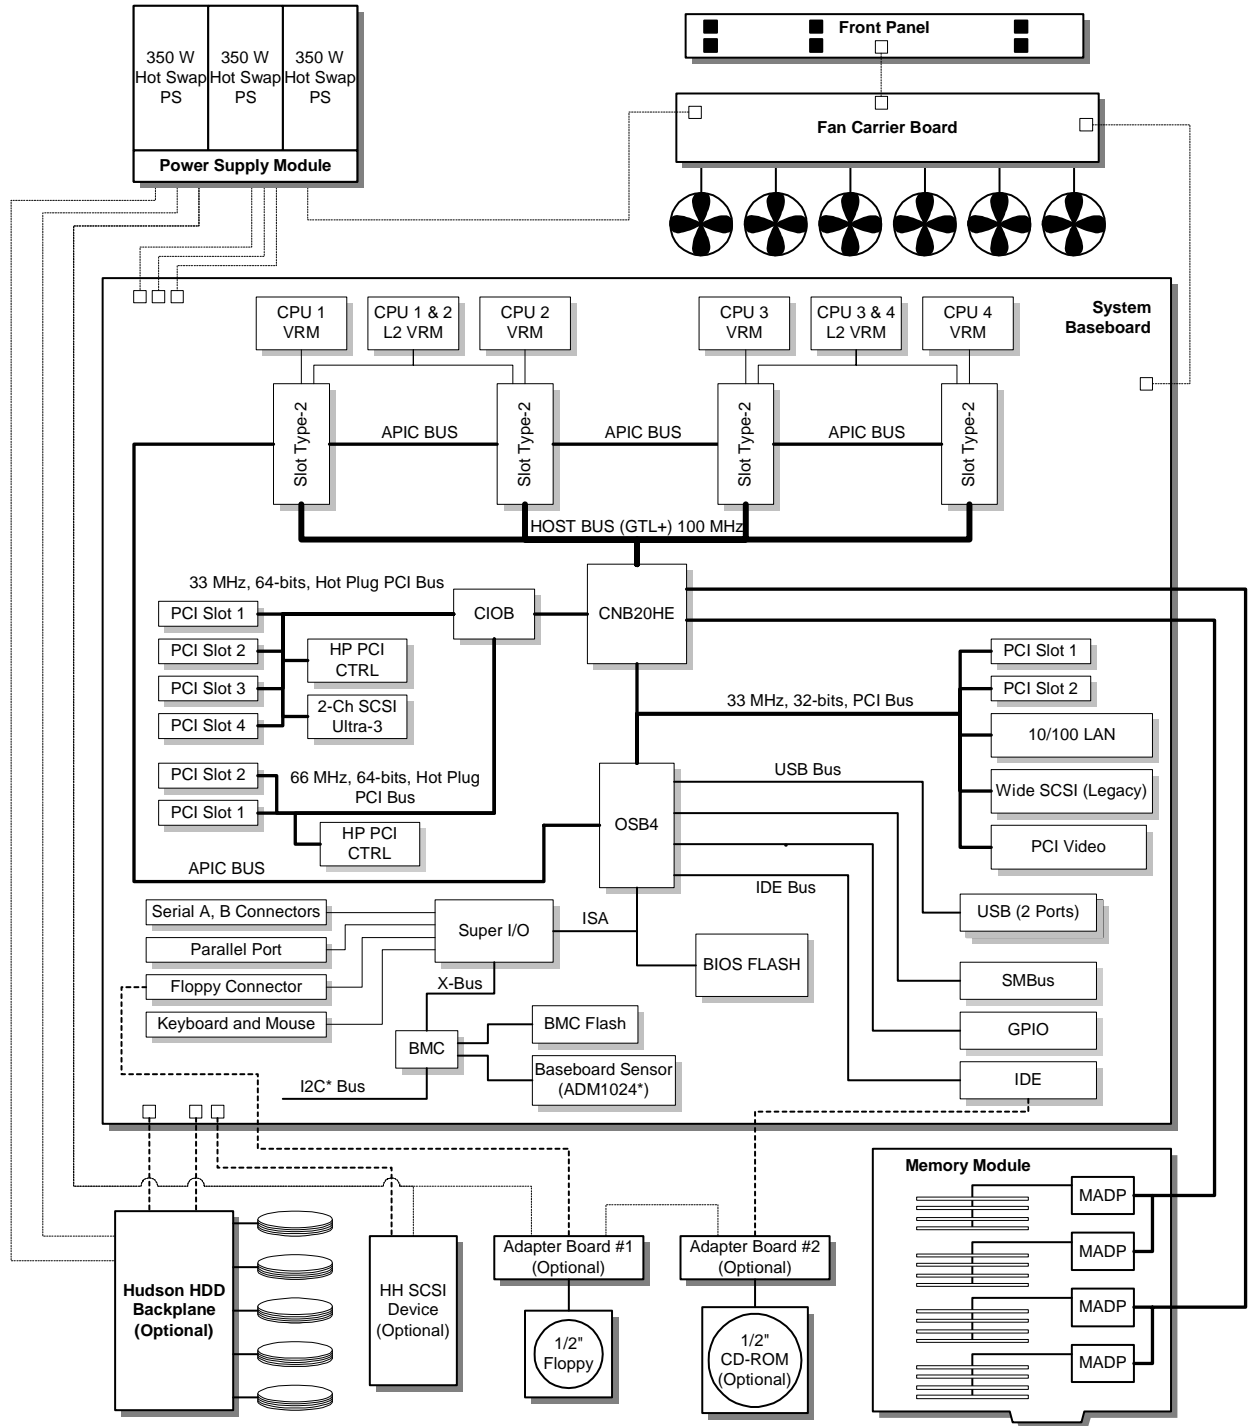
350 W Hot Swap PS
350 W Hot Swap PS
350 W Hot Swap PS
Power Supply Module

Front Panel
Fan Carrier Board

System Baseboard

CPU 1 VRM
CPU 1 & 2 L2 VRM
CPU 2 VRM
CPU 3 VRM
CPU 3 & 4 L2 VRM
CPU 4 VRM

Slot Type-2
APIC BUS
Slot Type-2
APIC BUS
Slot Type-2
APIC BUS
Slot Type-2

HOST BUS (GTL+) 100 MHz

33 MHz, 64-bits, Hot Plug PCI Bus
PCI Slot 1
CIOB
CNB20HE
PCI Slot 2
HP PCI CTRL
PCI Slot 3
2-Ch SCSI Ultra-3
PCI Slot 4

PCI Slot 1
PCI Slot 2
33 MHz, 32-bits, PCI Bus
10/100 LAN
Wide SCSI (Legacy)
PCI Video

PCI Slot 2
66 MHz, 64-bits, Hot Plug PCI Bus
PCI Slot 1
HP PCI CTRL
APIC BUS
USB Bus
OSB4
IDE Bus
USB (2 Ports)

Serial A, B Connectors
Super I/O
ISA
Parallel Port
BIOS FLASH
Floppy Connector
SMBus
X-Bus
Keyboard and Mouse
BMC Flash
BMC
GPIO
Baseboard Sensor (ADM1024*)
I2C* Bus
IDE

Memory Module
MADP
MADP
MADP
MADP

Hudson HDD Backplane (Optional)
HH SCSI Device (Optional)
Adapter Board #1 (Optional)
Adapter Board #2 (Optional)
1/2" Floppy
1/2" CD-ROM (Optional)